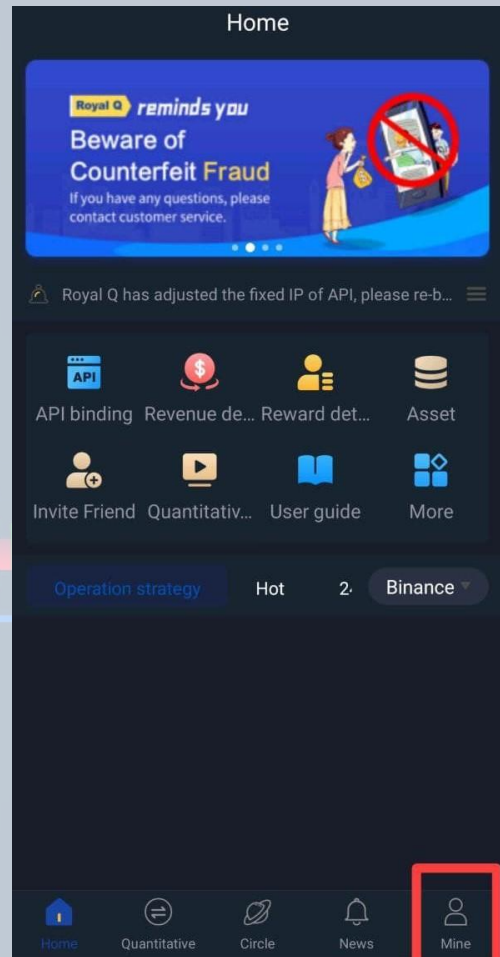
Home

Royal Q reminds you
Beware of Counterfeit Fraud
If you have any questions, please contact customer service.

Royal Q has adjusted the fixed IP of API, please re-b...

API
API binding
Revenue de...
Reward det...
Asset
Invite Friend
Quantitativ...
User guide
More

Operation strategy
Hot
2
Binance

Home
Quantitative
Circle
News
Mine